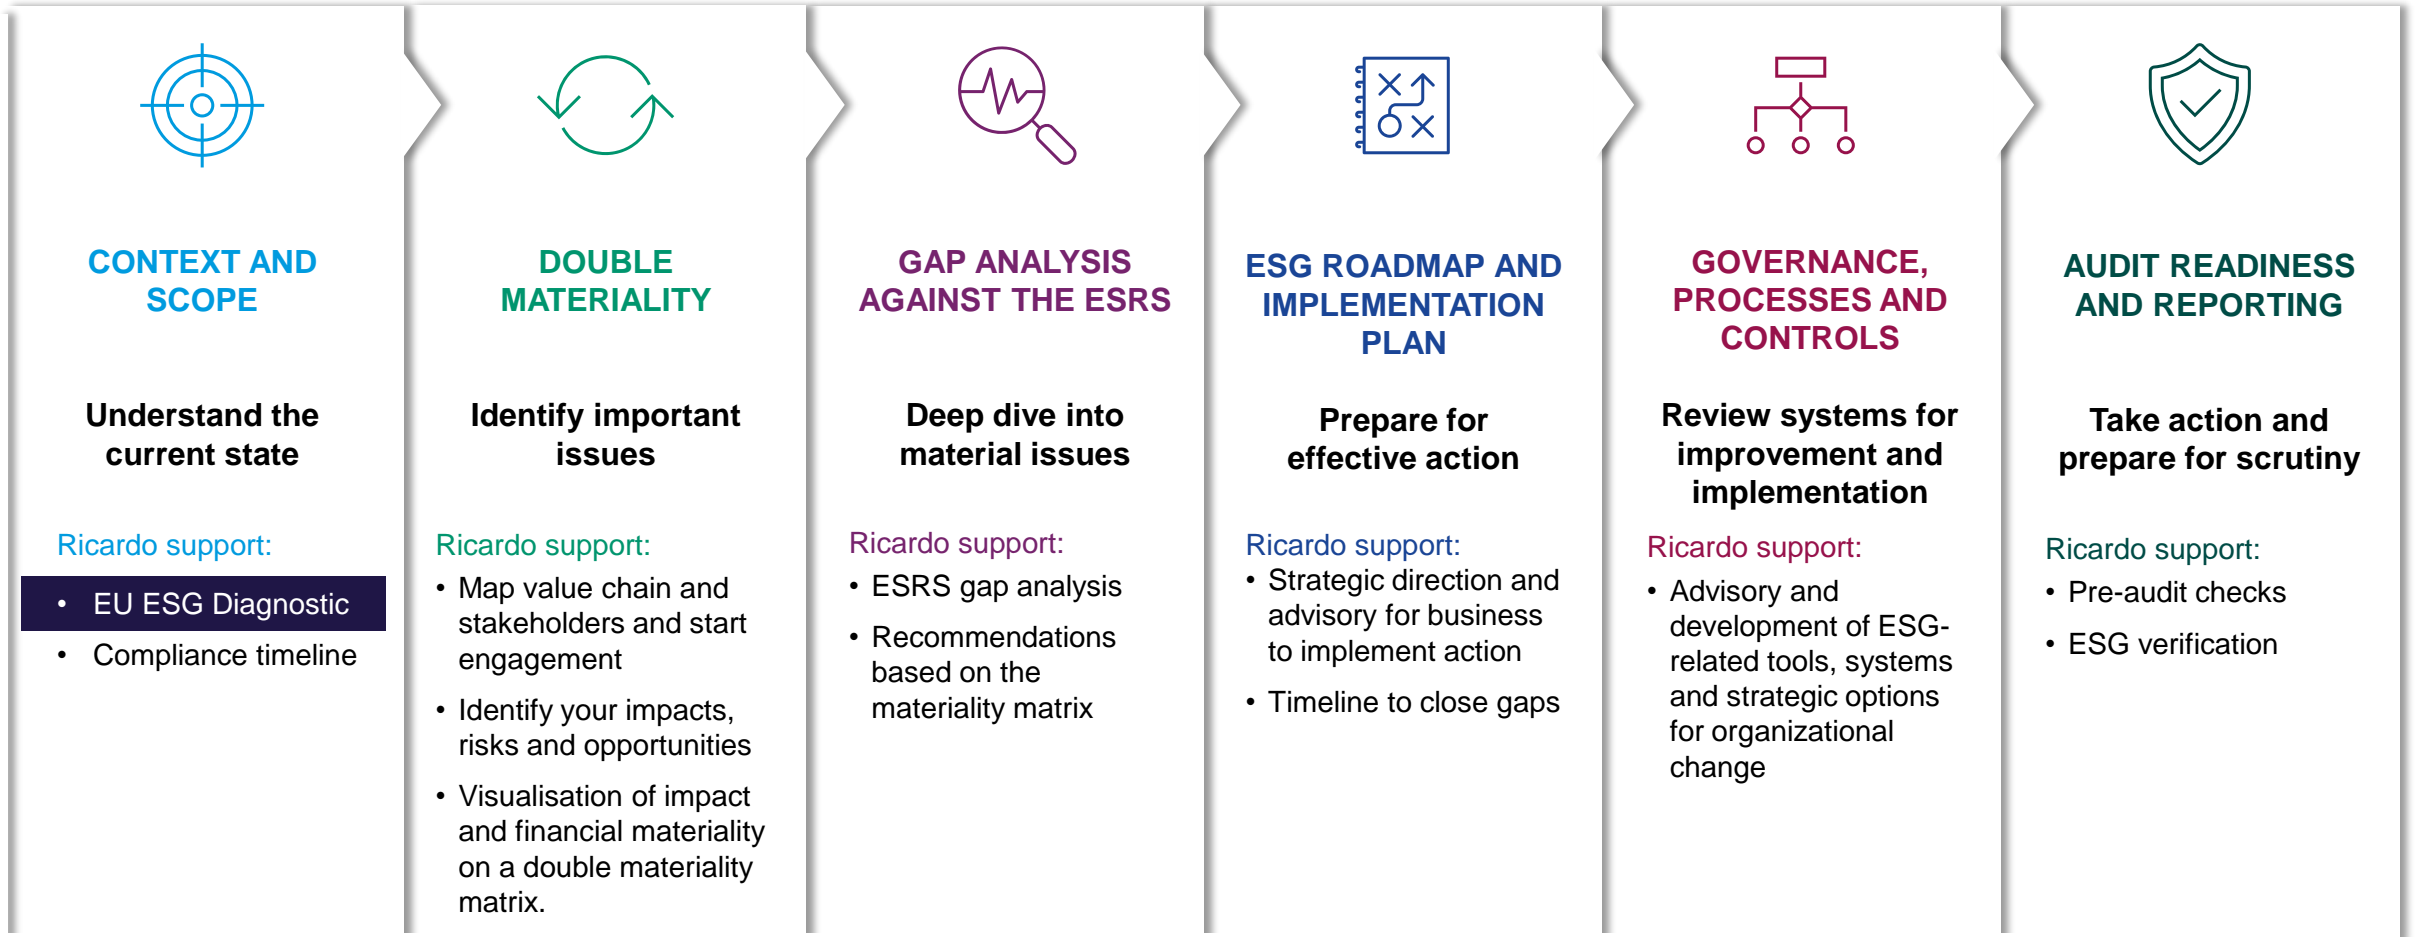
CONTEXT AND SCOPE

Understand the current state

Ricardo support:
• EU ESG Diagnostic
• Compliance timeline

DOUBLE MATERIALITY

Identify important issues

Ricardo support:
• Map value chain and stakeholders and start engagement
• Identify your impacts, risks and opportunities
• Visualisation of impact and financial materiality on a double materiality matrix.

GAP ANALYSIS AGAINST THE ESRS

Deep dive into material issues

Ricardo support:
• ESRS gap analysis
• Recommendations based on the materiality matrix

ESG ROADMAP AND IMPLEMENTATION PLAN

Prepare for effective action

Ricardo support:
• Strategic direction and advisory for business to implement action
• Timeline to close gaps

GOVERNANCE, PROCESSES AND CONTROLS

Review systems for improvement and implementation

Ricardo support:
• Advisory and development of ESG-related tools, systems and strategic options for organizational change

AUDIT READINESS AND REPORTING

Take action and prepare for scrutiny

Ricardo support:
• Pre-audit checks
• ESG verification